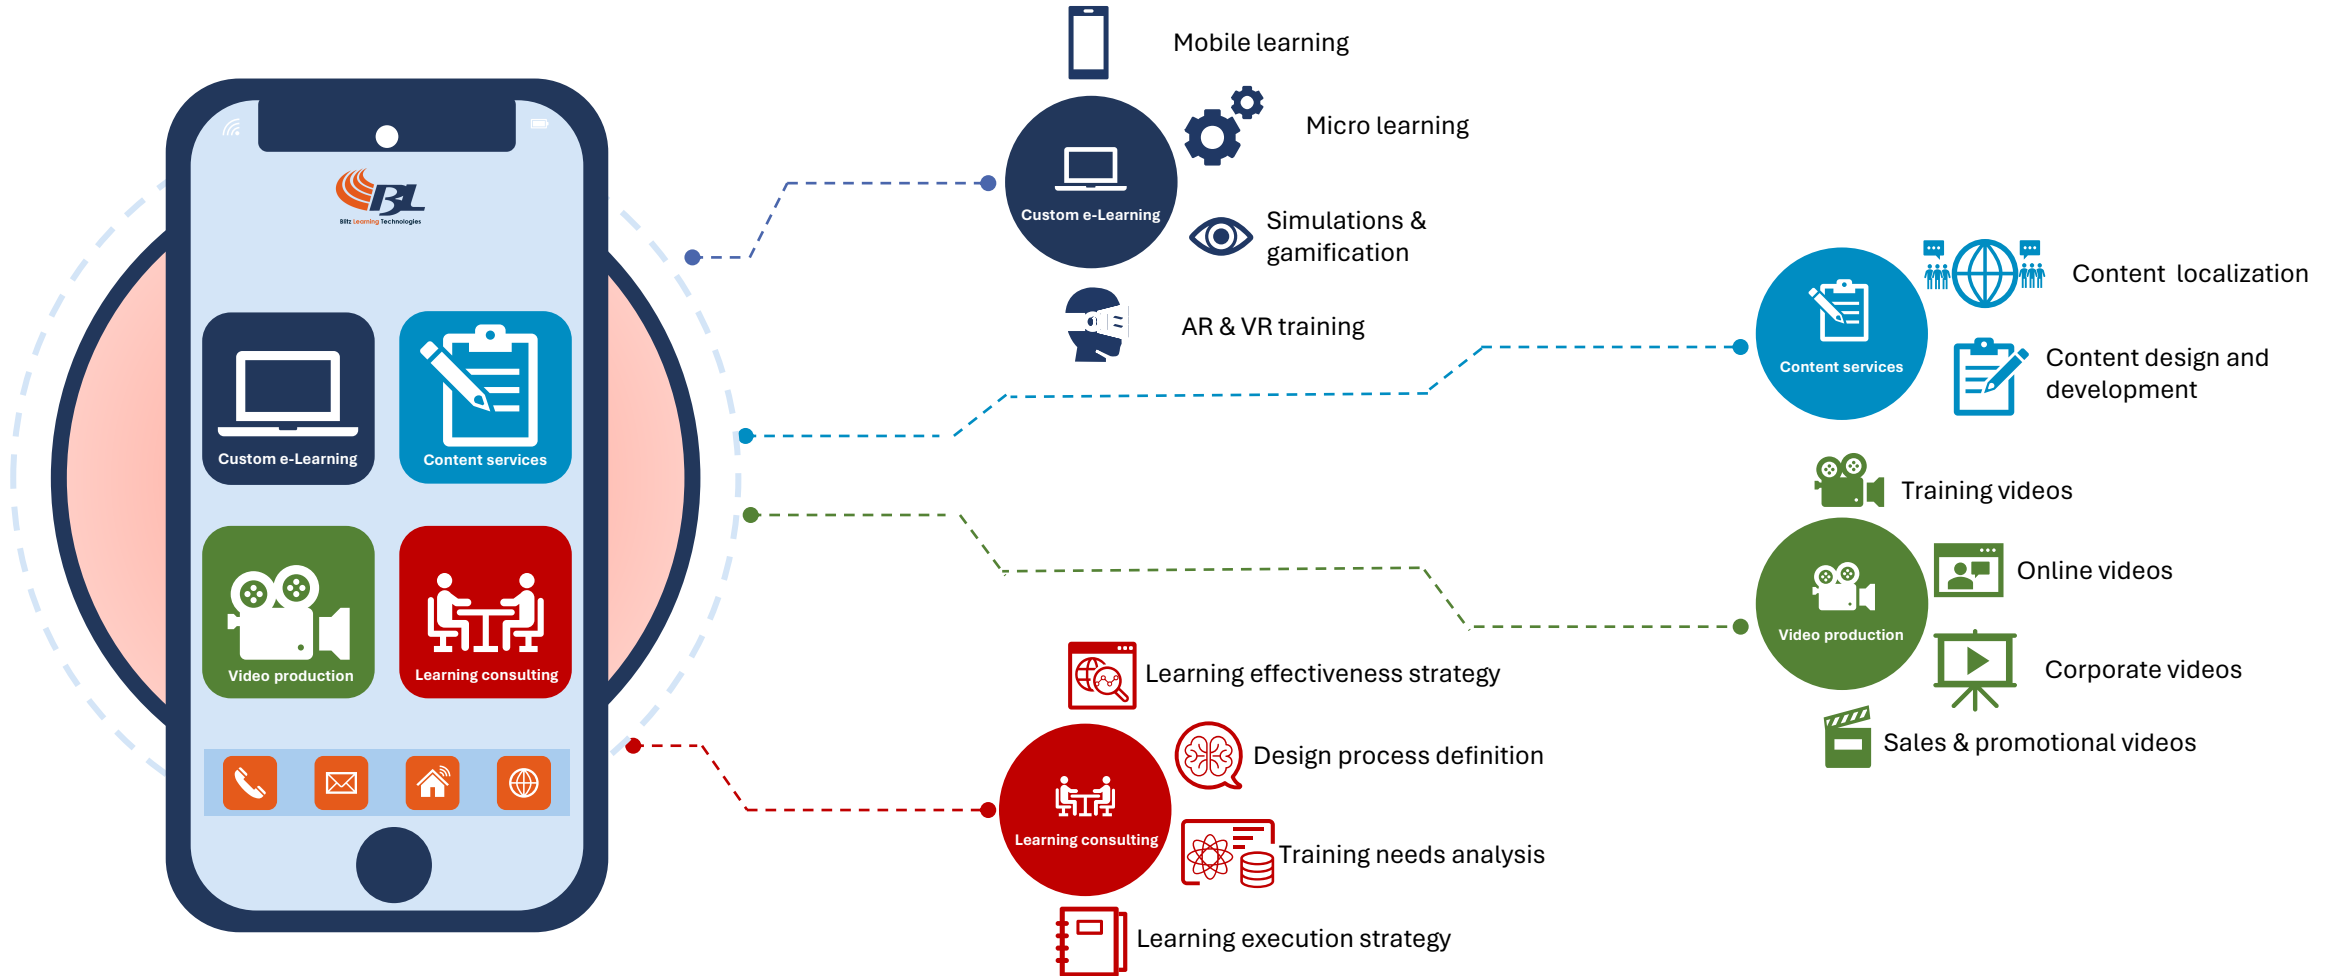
BL
Blitz Learning Technologies

Custom e-Learning
Content services
Video production
Learning consulting

Mobile learning
Custom e-Learning
Micro learning
Simulations & gamification
AR & VR training

Content services
Content localization
Content design and development

Training videos
Video production
Online videos
Corporate videos
Sales & promotional videos

Learning effectiveness strategy
Learning consulting
Design process definition
Training needs analysis
Learning execution strategy